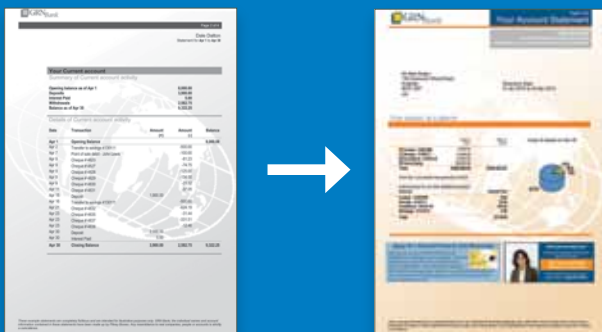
GENBank

Dale Dalton

Your Current account

Summary of Current account activity

Opening balance as of Apr 1

Deposits

Interest Paid

Withdrawals

Balance as of Apr 30

Details of Current account activity

| Date | Transaction | Amount | Amount | Balance |
|---|---|---|---|---|
| Apr 1 | Opening Balance | | | |
| Apr 30 | Closing Balance | | | |

GENBank

Your Account Statement